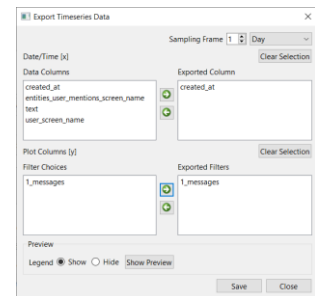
Export Timeseries Data

Sampling Frame 1 Day

Date/Time [x]

Clear Selection

Data Columns

created_at
entities_user_mentions_screen_name
text
user_screen_name

Exported Column

created_at

Plot Columns [y]

Clear Selection

Filter Choices

1_messages

Exported Filters

1_messages

Preview

Legend Show Hide Show Preview

Save Close